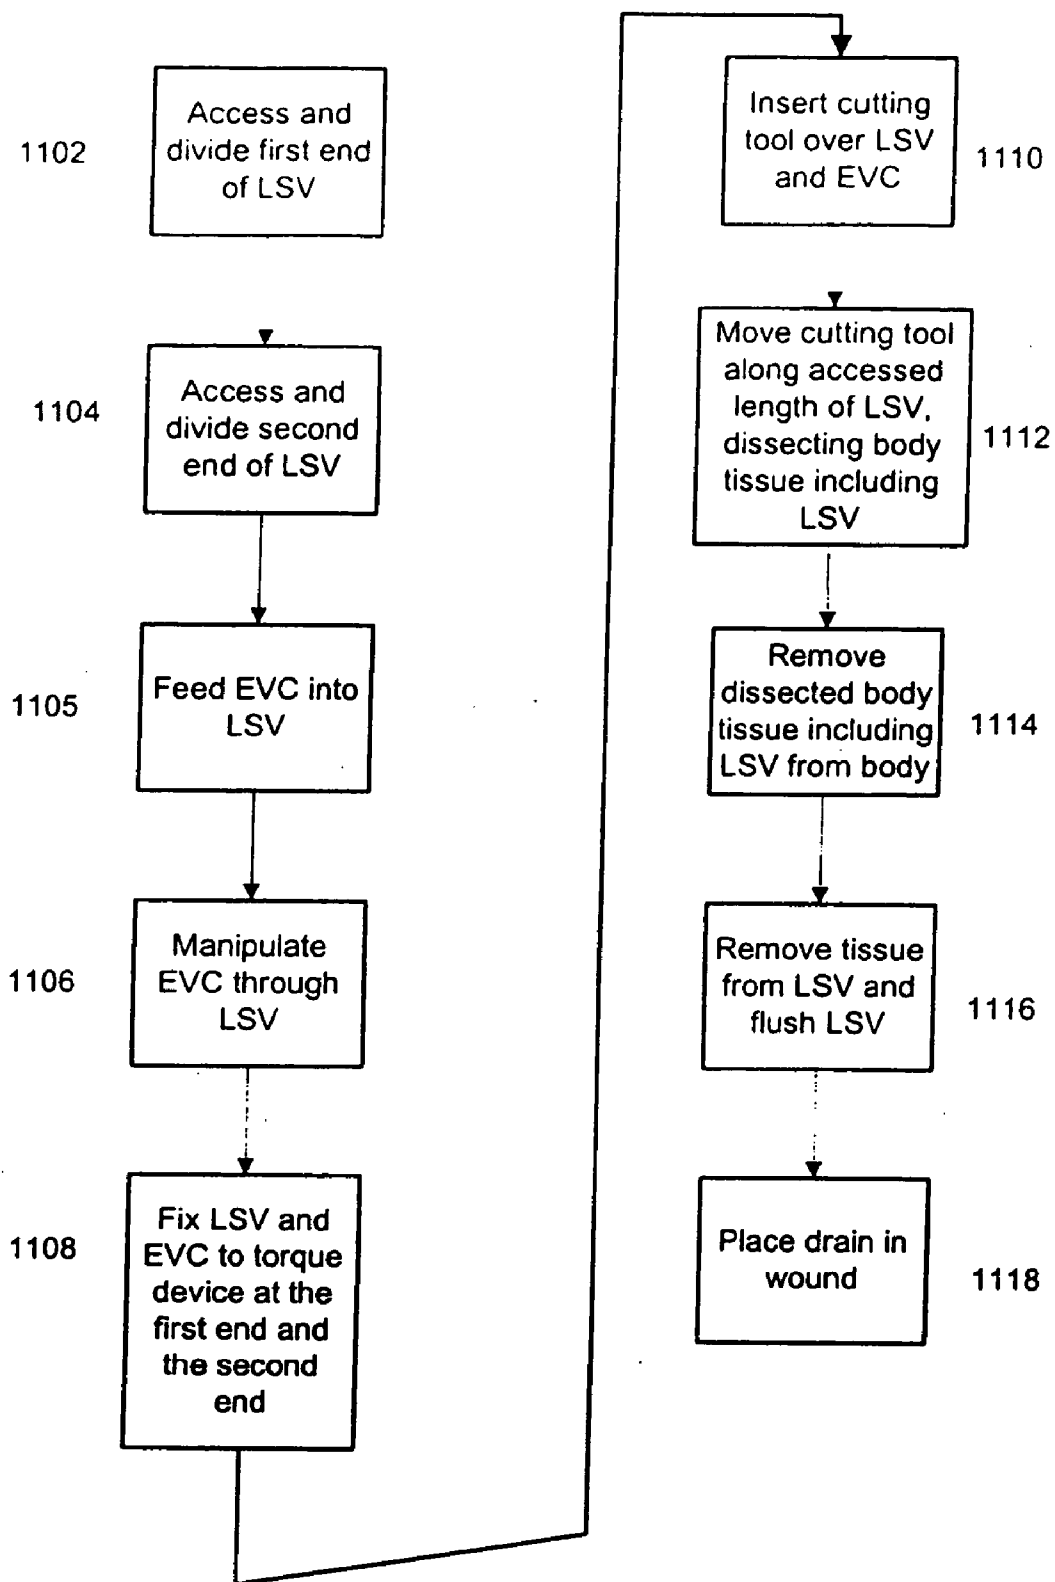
1102
Access and divide first end of LSV

1104
Access and divide second end of LSV

1105
Feed EVC into LSV

1106
Manipulate EVC through LSV

1108
Fix LSV and EVC to torque device at the first end and the second end

Insert cutting tool over LSV and EVC
1110

Move cutting tool along accessed length of LSV, dissecting body tissue including LSV
1112

Remove dissected body tissue including LSV from body
1114

Remove tissue from LSV and flush LSV
1116

Place drain in wound
1118